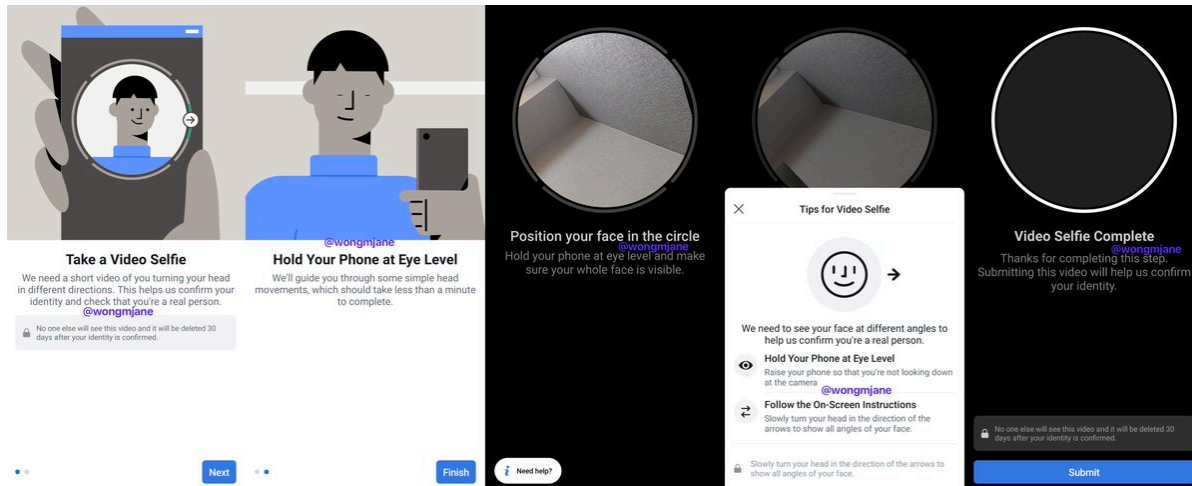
Take a Video Selfie

We need a short video of you turning your head in different directions. This helps us confirm your identity and check that you're a real person.

@wongmjane

No one else will see this video and it will be deleted 30 days after your identity is confirmed.

Next

@wongmjane

Hold Your Phone at Eye Level

We'll guide you through some simple head movements, which should take less than a minute to complete.

Finish

Position your face in the circle

@wongmjane

Hold your phone at eye level and make sure your whole face is visible.

Need help?

Tips for Video Selfie

We need to see your face at different angles to help us confirm you're a real person.

Hold Your Phone at Eye Level

Raise your phone so that you're not looking down at the camera

@wongmjane

Follow the On-Screen Instructions

Slowly turn your head in the direction of the arrows to show all angles of your face.

Slowly turn your head in the direction of the arrows to show all angles of your face.

Video Selfie Complete

@wongmjane

Thanks for completing this step. Submitting this video will help us confirm your identity.

No one else will see this video and it will be deleted 30 days after your identity is confirmed.

Submit